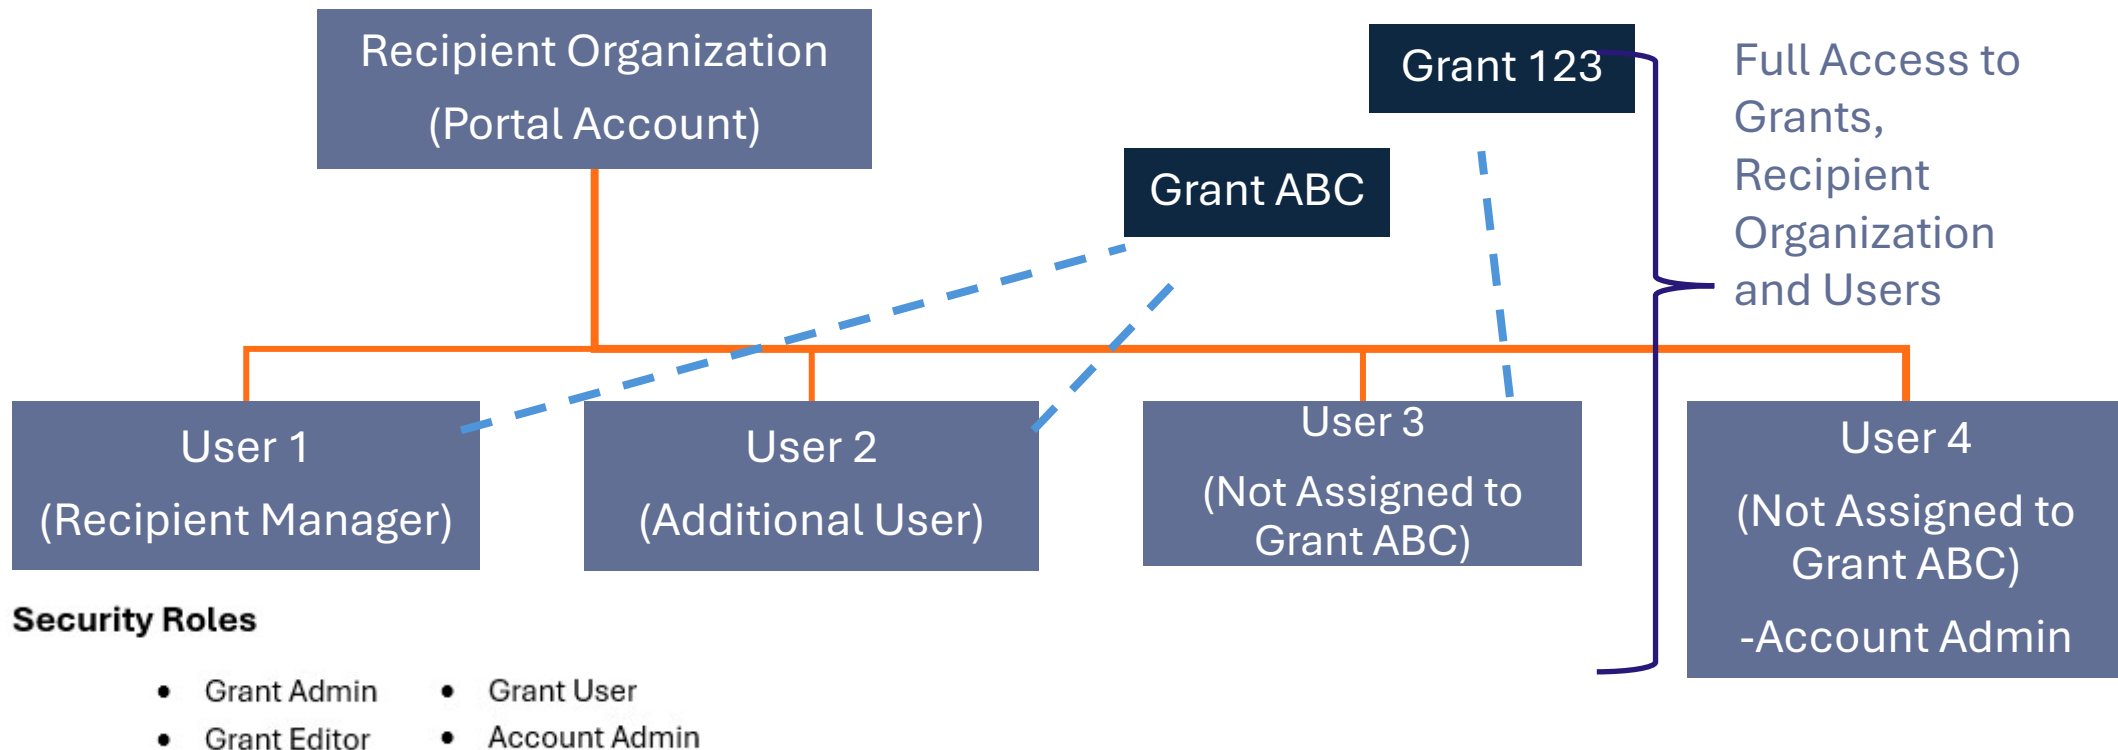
Recipient Organization
(Portal Account)

Grant 123

Grant ABC

Full Access to Grants, Recipient Organization and Users

User 1
(Recipient Manager)

User 2
(Additional User)

User 3
(Not Assigned to Grant ABC)

User 4
(Not Assigned to Grant ABC)
-Account Admin

Security Roles

- Grant Admin
- Grant Editor
- Grant User
- Account Admin